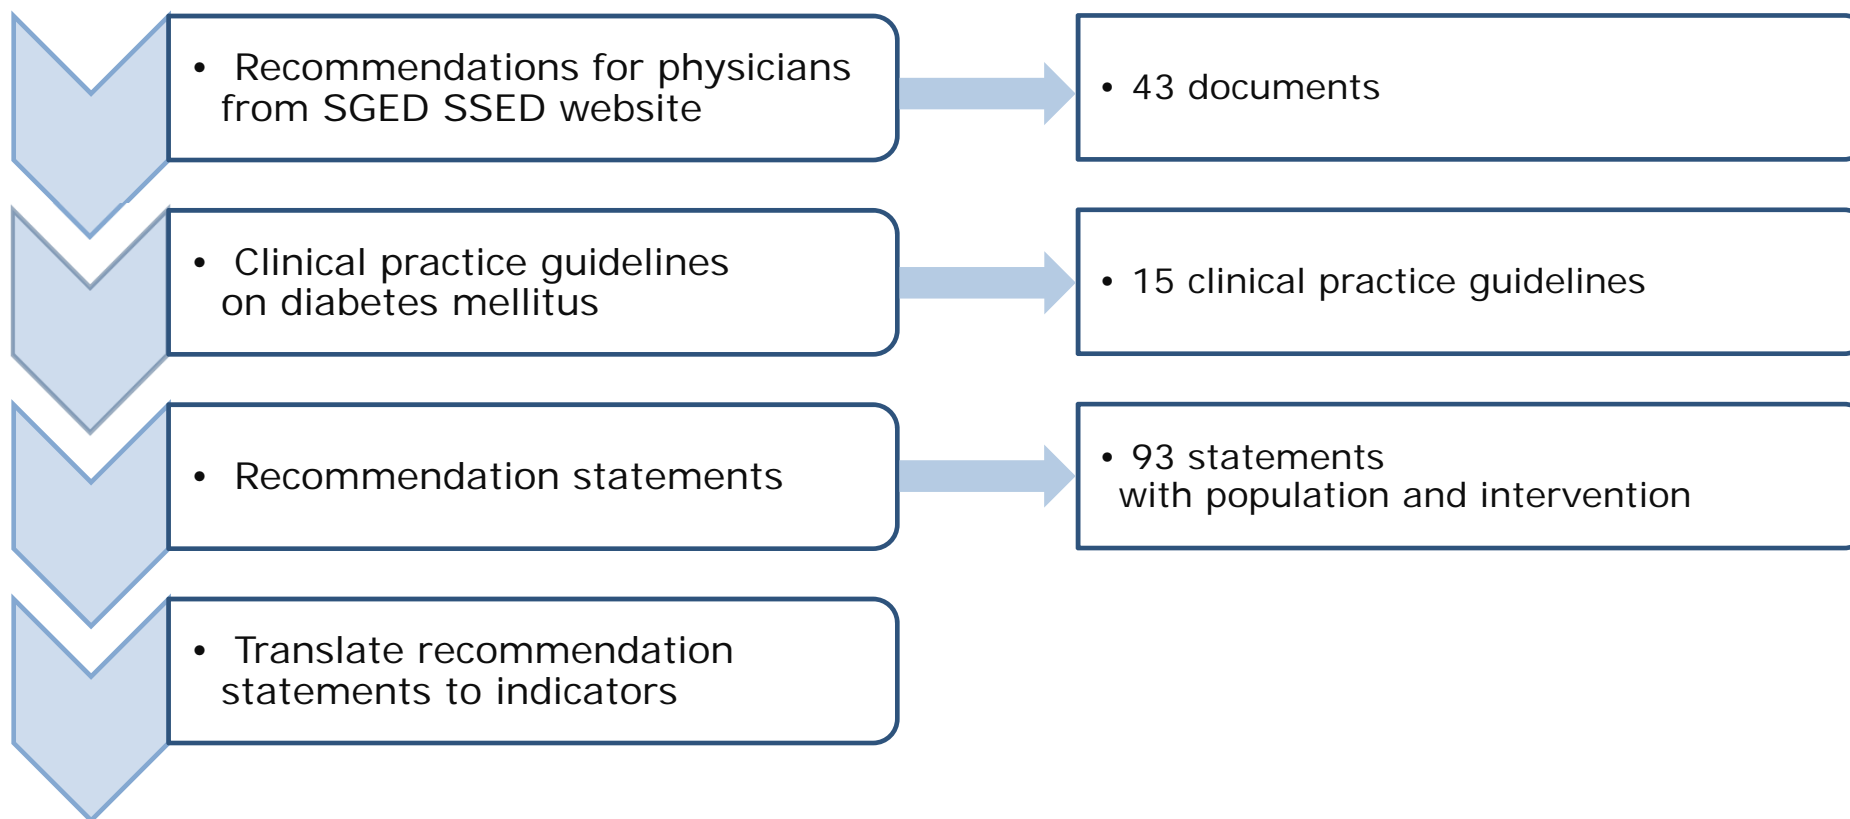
• Recommendations for physicians from SGED SSED website

• 43 documents

• Clinical practice guidelines on diabetes mellitus

• 15 clinical practice guidelines

• Recommendation statements

• 93 statements with population and intervention

• Translate recommendation statements to indicators